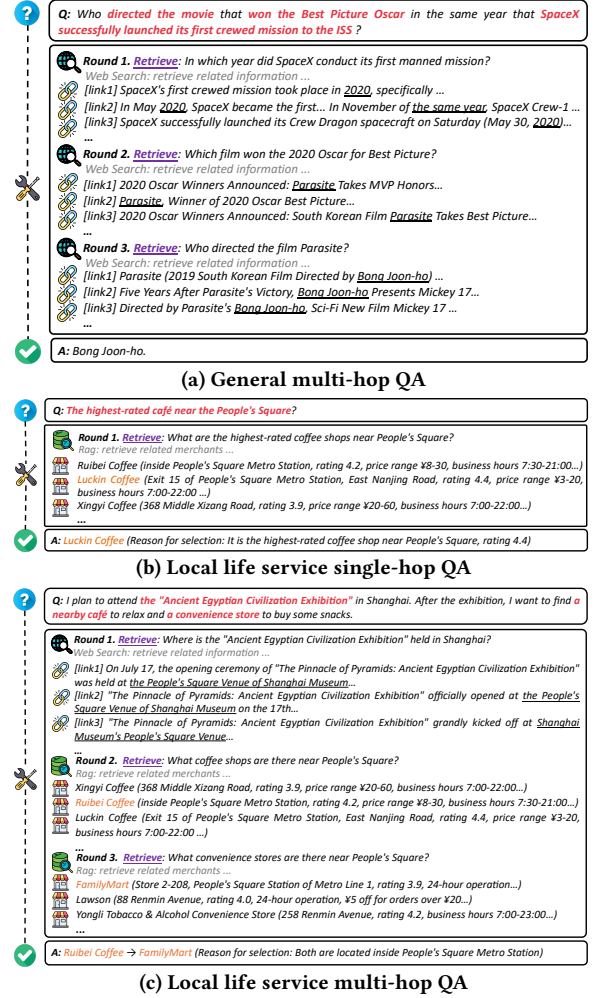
Q: Who directed the movie that won the Best Picture Oscar in the same year that SpaceX successfully launched its first crewed mission to the ISS ?

Round 1. Retrieve: In which year did SpaceX conduct its first manned mission?
Web Search: retrieve related information ...
[link1] SpaceX's first crewed mission took place in 2020, specifically ...
[link2] In May 2020, SpaceX became the first... In November of the same year, SpaceX Crew-1 ...
[link3] SpaceX successfully launched its Crew Dragon spacecraft on Saturday (May 30, 2020)...
...
Round 2. Retrieve: Which film won the 2020 Oscar for Best Picture?
Web Search: retrieve related information ...
[link1] 2020 Oscar Winners Announced: Parasite Takes MVP Honors...
[link2] Parasite, Winner of 2020 Oscar Best Picture...
[link3] 2020 Oscar Winners Announced: South Korean Film Parasite Takes Best Picture...
...
Round 3. Retrieve: Who directed the film Parasite?
Web Search: retrieve related information ...
[link1] Parasite (2019 South Korean Film Directed by Bong Joon-ho) ...
[link2] Five Years After Parasite's Victory, Bong Joon-ho Presents Mickey 17...
[link3] Directed by Parasite's Bong Joon-ho, Sci-Fi New Film Mickey 17 ...
...

A: Bong Joon-ho.

(a) General multi-hop QA

Q: The highest-rated café near the People's Square?

Round 1. Retrieve: What are the highest-rated coffee shops near People's Square?
Rag: retrieve related merchants ...
Ruibei Coffee (inside People's Square Metro Station, rating 4.2, price range ¥8-30, business hours 7:30-21:00...)
Luckin Coffee (Exit 15 of People's Square Metro Station, East Nanjing Road, rating 4.4, price range ¥3-20, business hours 7:00-22:00 ...)
Xingyi Coffee (368 Middle Xizang Road, rating 3.9, price range ¥20-60, business hours 7:00-22:00...)
...

A: Luckin Coffee (Reason for selection: It is the highest-rated coffee shop near People's Square, rating 4.4)

(b) Local life service single-hop QA

Q: I plan to attend the "Ancient Egyptian Civilization Exhibition" in Shanghai. After the exhibition, I want to find a nearby café to relax and a convenience store to buy some snacks.

Round 1. Retrieve: Where is the "Ancient Egyptian Civilization Exhibition" held in Shanghai?
Web Search: retrieve related information ...
[link1] On July 17, the opening ceremony of "The Pinnacle of Pyramids: Ancient Egyptian Civilization Exhibition" was held at the People's Square Venue of Shanghai Museum...
[link2] "The Pinnacle of Pyramids: Ancient Egyptian Civilization Exhibition" officially opened at the People's Square Venue of Shanghai Museum on the 17th...
[link3] "The Pinnacle of Pyramids: Ancient Egyptian Civilization Exhibition" grandly kicked off at Shanghai Museum's People's Square Venue...
...
Round 2. Retrieve: What coffee shops are there near People's Square?
Rag: retrieve related merchants ...
Xingyi Coffee (368 Middle Xizang Road, rating 3.9, price range ¥20-60, business hours 7:00-22:00...)
Ruibei Coffee (inside People's Square Metro Station, rating 4.2, price range ¥8-30, business hours 7:30-21:00...)
Luckin Coffee (Exit 15 of People's Square Metro Station, East Nanjing Road, rating 4.4, price range ¥3-20, business hours 7:00-22:00 ...)
...
Round 3. Retrieve: What convenience stores are there near People's Square?
Rag: retrieve related merchants ...
FamilyMart (Store 2-208, People's Square Station of Metro Line 1, rating 3.9, 24-hour operation...)
Lawson (88 Renmin Avenue, rating 4.0, 24-hour operation, ¥5 off for orders over ¥20...)
Yongli Tobacco & Alcohol Convenience Store (258 Renmin Avenue, rating 4.2, business hours 7:00-23:00...)
...

A: Ruibei Coffee → FamilyMart (Reason for selection: Both are located inside People's Square Metro Station)

(c) Local life service multi-hop QA